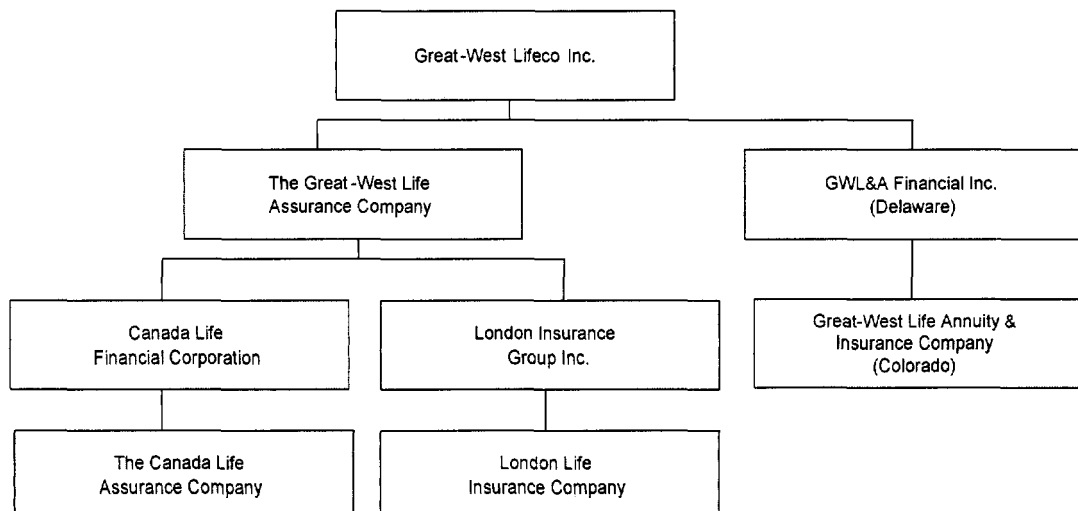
Great-West Lifeco Inc.

The Great-West Life Assurance Company

GWL&A Financial Inc. (Delaware)

Canada Life Financial Corporation

London Insurance Group Inc.

Great-West Life Annuity & Insurance Company (Colorado)

The Canada Life Assurance Company

London Life Insurance Company